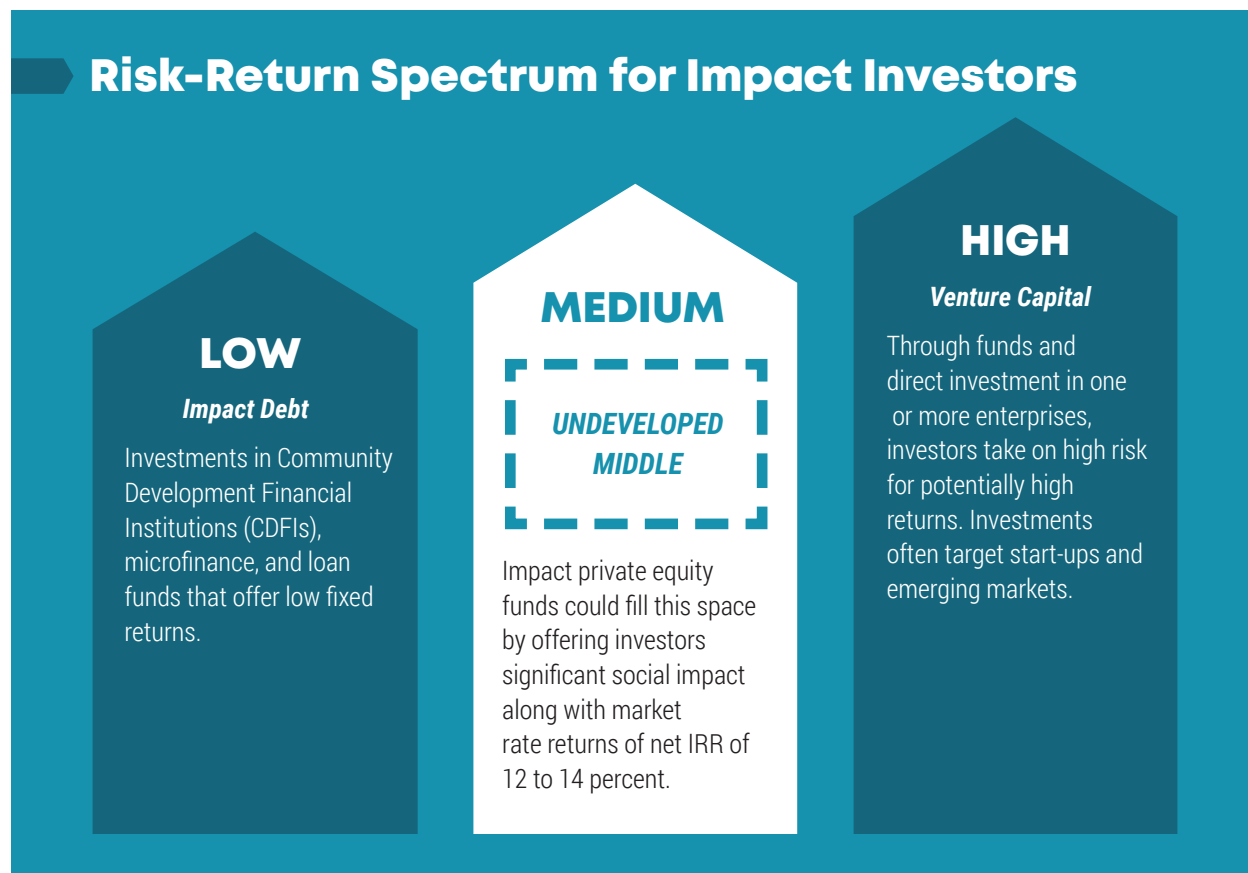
Risk-Return Spectrum for Impact Investors

LOW

Impact Debt

Investments in Community Development Financial Institutions (CDFIs), microfinance, and loan funds that offer low fixed returns.

MEDIUM

UNDEVELOPED MIDDLE

Impact private equity funds could fill this space by offering investors significant social impact along with market rate returns of net IRR of 12 to 14 percent.

HIGH

Venture Capital

Through funds and direct investment in one or more enterprises, investors take on high risk for potentially high returns. Investments often target start-ups and emerging markets.